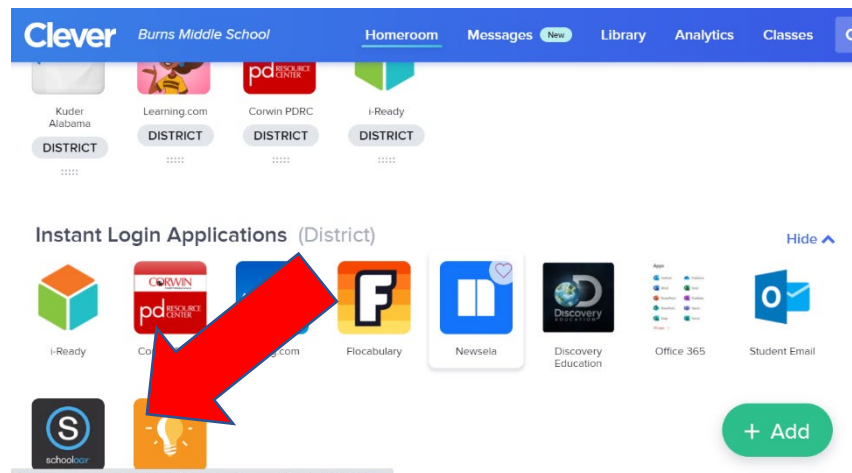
Clever Burns Middle School Homeroom Messages New Library Analytics Classes

pd RESOURCE CENTER

Kuder Alabama
DISTRICT

Learning.com
DISTRICT

Corwin PDRC
DISTRICT

i-Ready
DISTRICT

Instant Login Applications (District)

Hide

i-Ready

CORWIN pd RESOURCE CENTER
Co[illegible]

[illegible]g.com

Flocabulary

Newsela

Discovery Education
Discovery Education

Office 365

Student Email

schoology

+ Add